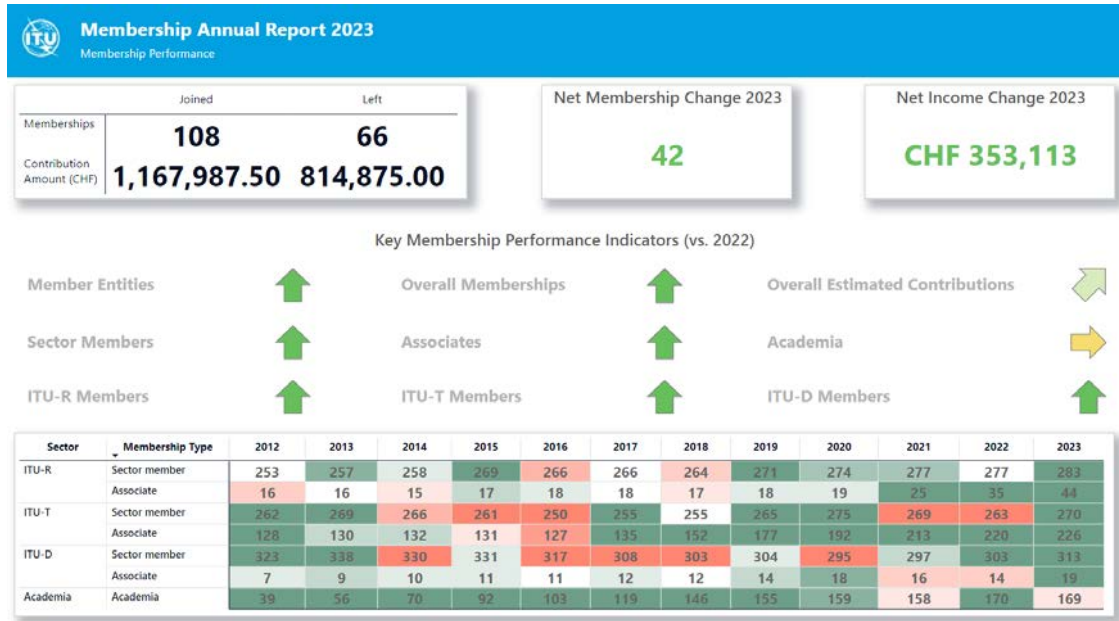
ITU

Membership Annual Report 2023
Membership Performance

| | Joined | Left |
|---|---|---|
| Memberships | 108 | 66 |
| Contribution Amount (CHF) | 1,167,987.50 | 814,875.00 |

Net Membership Change 2023
42

Net Income Change 2023
CHF 353,113

Key Membership Performance Indicators (vs. 2022)

Member Entities
Overall Memberships
Overall Estimated Contributions
Sector Members
Associates
Academia
ITU-R Members
ITU-T Members
ITU-D Members

| Sector | Membership Type | 2012 | 2013 | 2014 | 2015 | 2016 | 2017 | 2018 | 2019 | 2020 | 2021 | 2022 | 2023 |
|---|---|---|---|---|---|---|---|---|---|---|---|---|---|
| ITU-R | Sector member | 253 | 257 | 258 | 269 | 266 | 266 | 264 | 271 | 274 | 277 | 277 | 283 |
| | Associate | 16 | 16 | 15 | 17 | 18 | 18 | 17 | 18 | 19 | 25 | 35 | 44 |
| ITU-T | Sector member | 262 | 269 | 266 | 261 | 250 | 255 | 255 | 265 | 275 | 269 | 263 | 270 |
| | Associate | 128 | 130 | 132 | 131 | 127 | 135 | 152 | 177 | 192 | 213 | 220 | 226 |
| ITU-D | Sector member | 323 | 338 | 330 | 331 | 317 | 308 | 303 | 304 | 295 | 297 | 303 | 313 |
| | Associate | 7 | 9 | 10 | 11 | 11 | 12 | 12 | 14 | 18 | 16 | 14 | 19 |
| Academia | Academia | 39 | 56 | 70 | 92 | 103 | 119 | 146 | 155 | 159 | 158 | 170 | 169 |